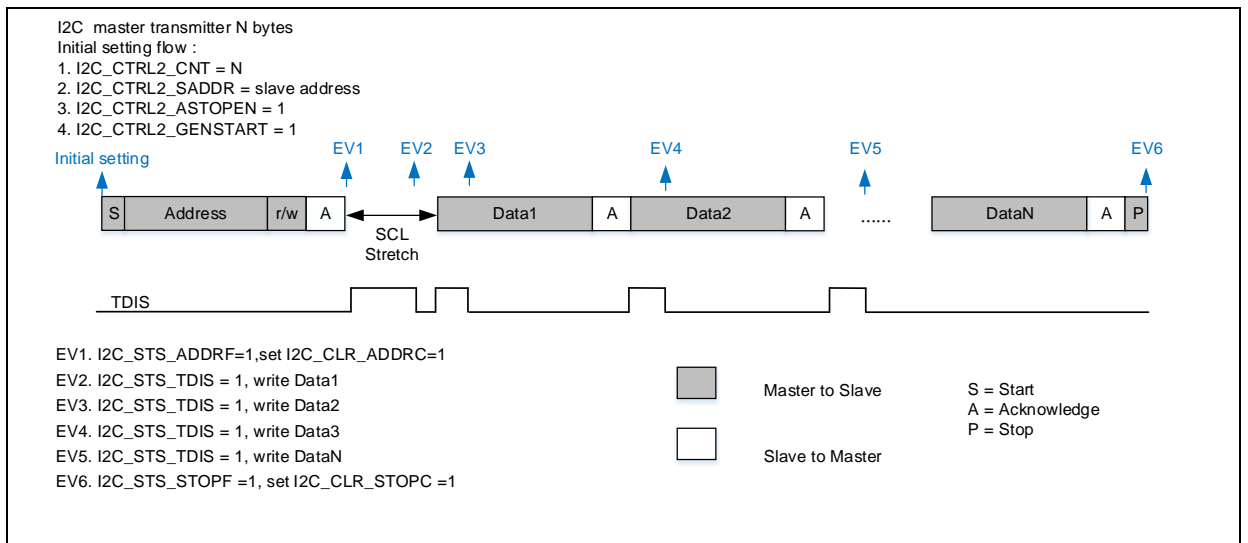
I2C master transmitter N bytes
Initial setting flow :
1. I2C_CTRL2_CNT = N
2. I2C_CTRL2_SADDR = slave address
3. I2C_CTRL2_ASTOPEN = 1
4. I2C_CTRL2_GENSTART = 1

Initial setting

EV1 EV2 EV3 EV4 EV5 EV6

S Address r/w A SCL Stretch Data1 A Data2 A ...... DataN A P

TDIS

EV1. I2C_STS_ADDRF=1,set I2C_CLR_ADDRC=1
EV2. I2C_STS_TDIS = 1, write Data1
EV3. I2C_STS_TDIS = 1, write Data2
EV4. I2C_STS_TDIS = 1, write Data3
EV5. I2C_STS_TDIS = 1, write DataN
EV6. I2C_STS_STOPF =1, set I2C_CLR_STOPC =1

Master to Slave

Slave to Master

S = Start
A = Acknowledge
P = Stop